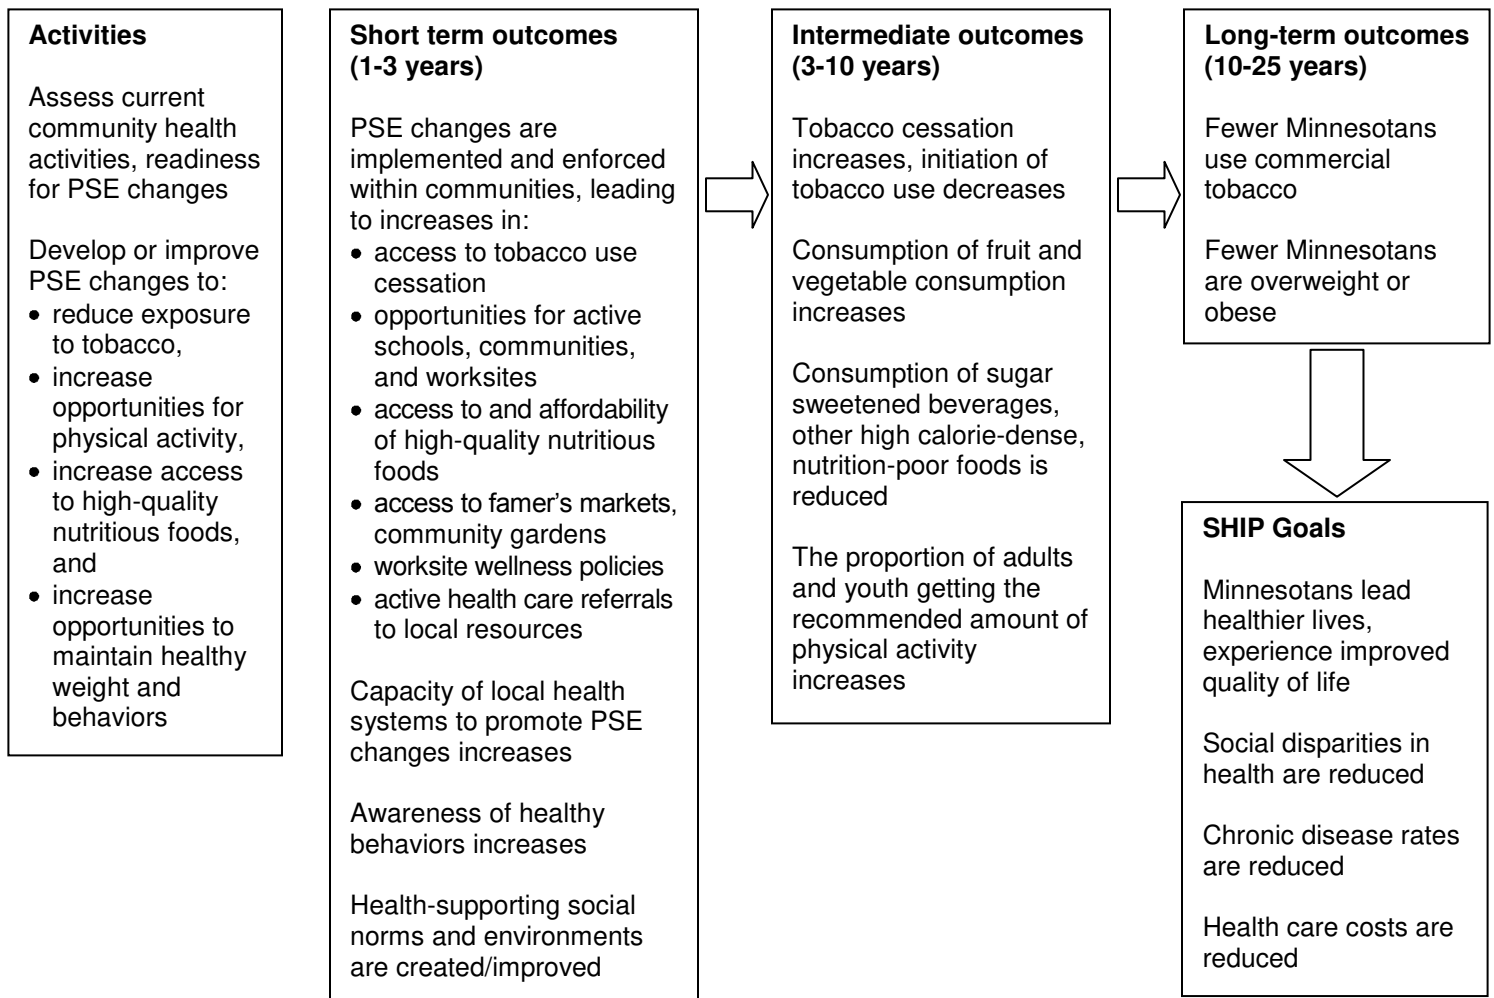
**Activities**

Assess current community health activities, readiness for PSE changes

Develop or improve PSE changes to:
- reduce exposure to tobacco,
- increase opportunities for physical activity,
- increase access to high-quality nutritious foods, and
- increase opportunities to maintain healthy weight and behaviors

**Short term outcomes (1-3 years)**

PSE changes are implemented and enforced within communities, leading to increases in:
- access to tobacco use cessation
- opportunities for active schools, communities, and worksites
- access to and affordability of high-quality nutritious foods
- access to famer's markets, community gardens
- worksite wellness policies
- active health care referrals to local resources

Capacity of local health systems to promote PSE changes increases

Awareness of healthy behaviors increases

Health-supporting social norms and environments are created/improved

**Intermediate outcomes (3-10 years)**

Tobacco cessation increases, initiation of tobacco use decreases

Consumption of fruit and vegetable consumption increases

Consumption of sugar sweetened beverages, other high calorie-dense, nutrition-poor foods is reduced

The proportion of adults and youth getting the recommended amount of physical activity increases

**Long-term outcomes (10-25 years)**

Fewer Minnesotans use commercial tobacco

Fewer Minnesotans are overweight or obese

**SHIP Goals**

Minnesotans lead healthier lives, experience improved quality of life

Social disparities in health are reduced

Chronic disease rates are reduced

Health care costs are reduced